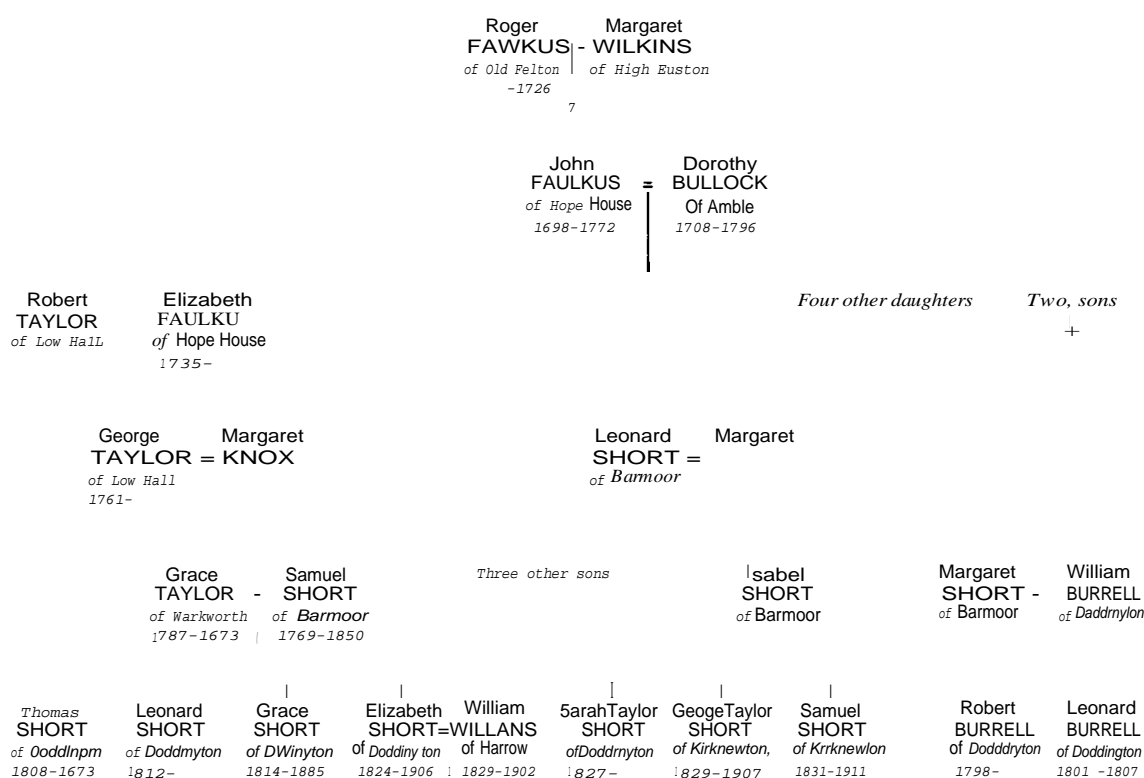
Roger FAWKUS - Margaret WILKINS
of Old Felton -1726
of High Euston
7

John FAULKUS = Dorothy BULLOCK
of Hope House 1698-1772
Of Amble 1708-1796

Robert TAYLOR
of Low HalL

Elizabeth FAULKU
of Hope House
1735-

Four other daughters

Two, sons

George TAYLOR = Margaret KNOX
of Low Hall
1761-

Leonard SHORT = Margaret
of Barmoor

Grace TAYLOR - Samuel SHORT
of Warkworth 1787-1673
of Barmoor 1769-1850

Three other sons

Isabel SHORT
of Barmoor

Margaret SHORT - William BURRELL
of Barmoor
of Daddrnylon

Thomas SHORT
of 0oddlnpm
1808-1673

Leonard SHORT
of Doddmyton
1812-

Grace SHORT
of DWinyton
1814-1885

Elizabeth SHORT=WILLANS William
of Doddiny ton 1824-1906
of Harrow 1829-1902

5arahTaylor SHORT
ofDoddrnyton
1827-

GeogeTaylor SHORT
of Kirknewton,
1829-1907

Samuel SHORT
of Krrknewlon
1831-1911

Robert BURRELL
of Dodddryton
1798-

Leonard BURRELL
of Doddington
1801 -1807